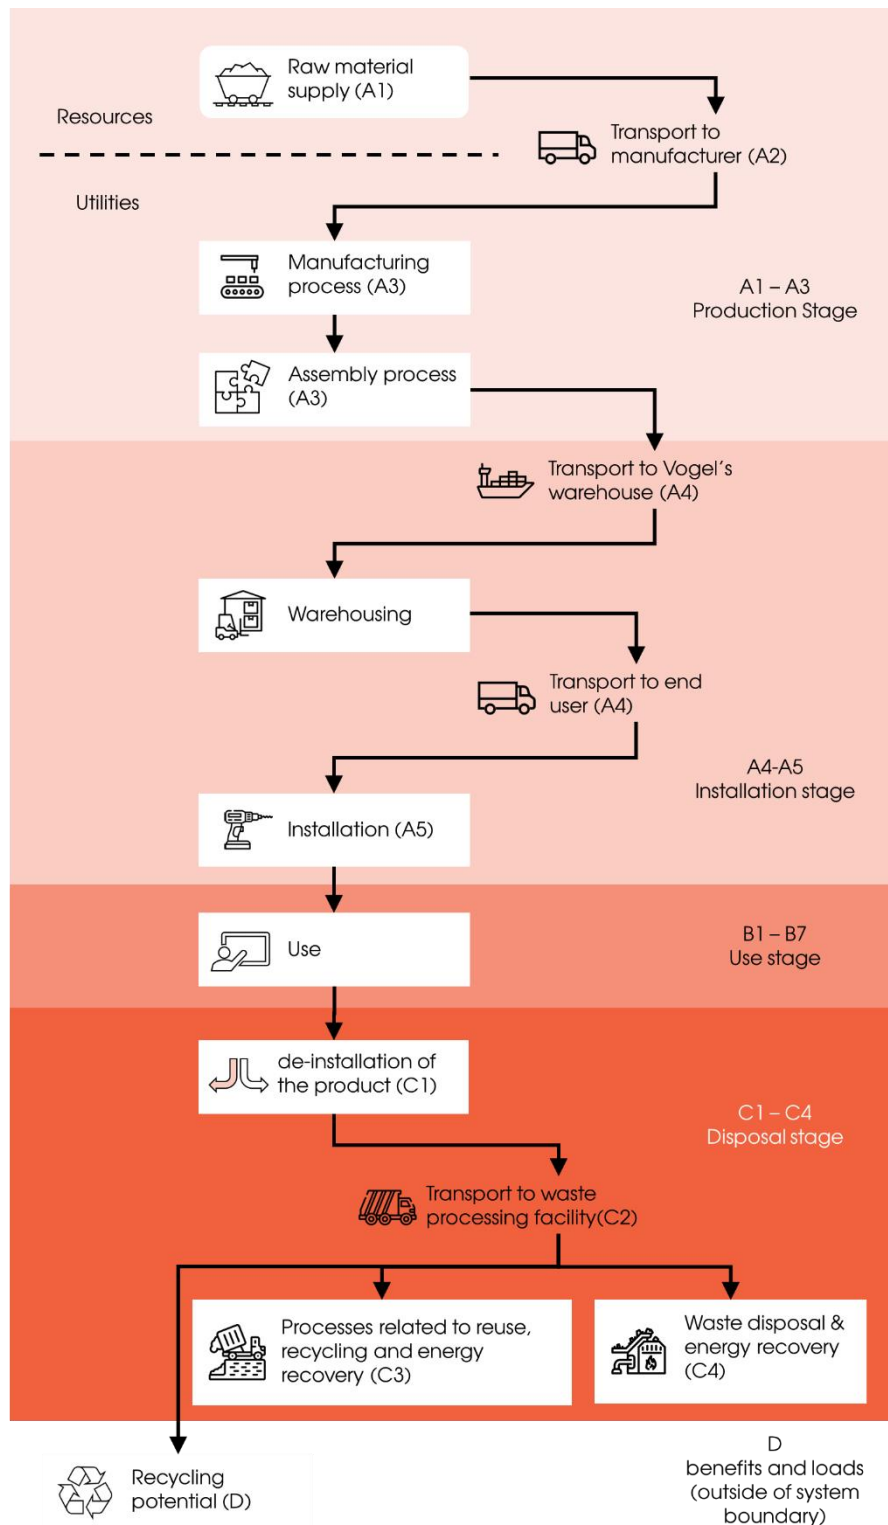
Raw material supply (A1)

Resources

Transport to manufacturer (A2)

Utilities

Manufacturing process (A3)

A1 – A3
Production Stage

Assembly process (A3)

Transport to Vogel's warehouse (A4)

Warehousing

Transport to end user (A4)

A4-A5
Installation stage

Installation (A5)

Use

B1 – B7
Use stage

de-installation of the product (C1)

C1 – C4
Disposal stage

Transport to waste processing facility(C2)

Processes related to reuse, recycling and energy recovery (C3)

Waste disposal & energy recovery (C4)

Recycling potential (D)

D
benefits and loads (outside of system boundary)